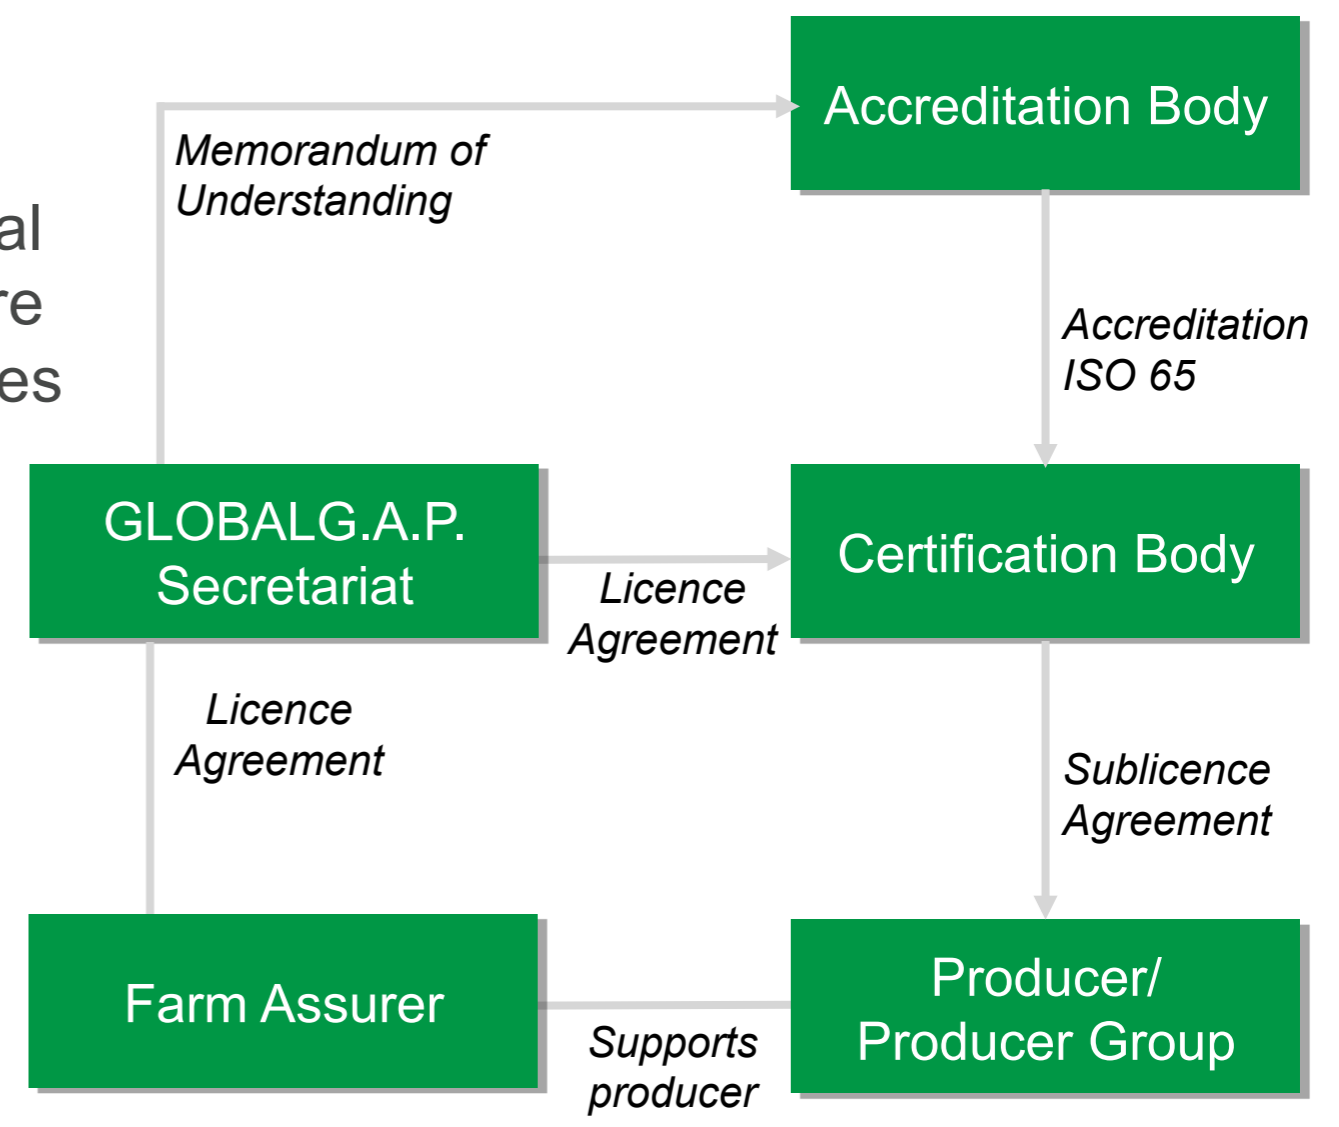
al
re
es

Memorandum of Understanding

Accreditation Body

Accreditation ISO 65

GLOBALG.A.P. Secretariat

Licence Agreement

Certification Body

Licence Agreement

Sublicence Agreement

Farm Assurer

Supports producer

Producer/ Producer Group